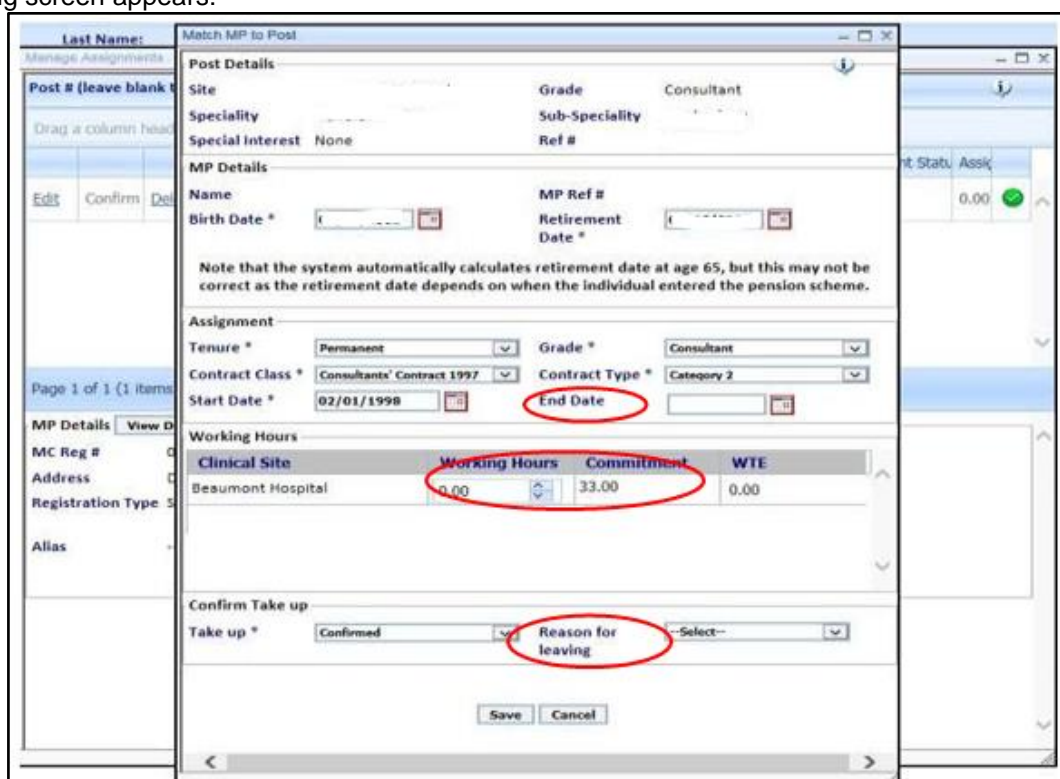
ng screen appears.

Last Name:
Manage Assignments
Post # (leave blank t
Drag a column head
Edit Confirm Del
Page 1 of 1 (1 items
MP Details View D
MC Reg #
Address
Registration Type
Alias
t Statu Assi
0.00

Match MP to Post
Post Details
Site
Grade Consultant
Speciality
Sub-Speciality
Special Interest None
Ref #
MP Details
Name
MP Ref #
Birth Date *
Retirement Date *
Note that the system automatically calculates retirement date at age 65, but this may not be correct as the retirement date depends on when the individual entered the pension scheme.
Assignment
Tenure * Permanent
Grade * Consultant
Contract Class * Consultants' Contract 1997
Contract Type * Category 2
Start Date * 02/01/1998
End Date
Working Hours

| Clinical Site | Working Hours | Commitment | WTE |
|---|---|---|---|
| Beaumont Hospital | 0.00 | 33.00 | 0.00 |

Confirm Take up
Take up * Confirmed
Reason for leaving --Select--
Save Cancel